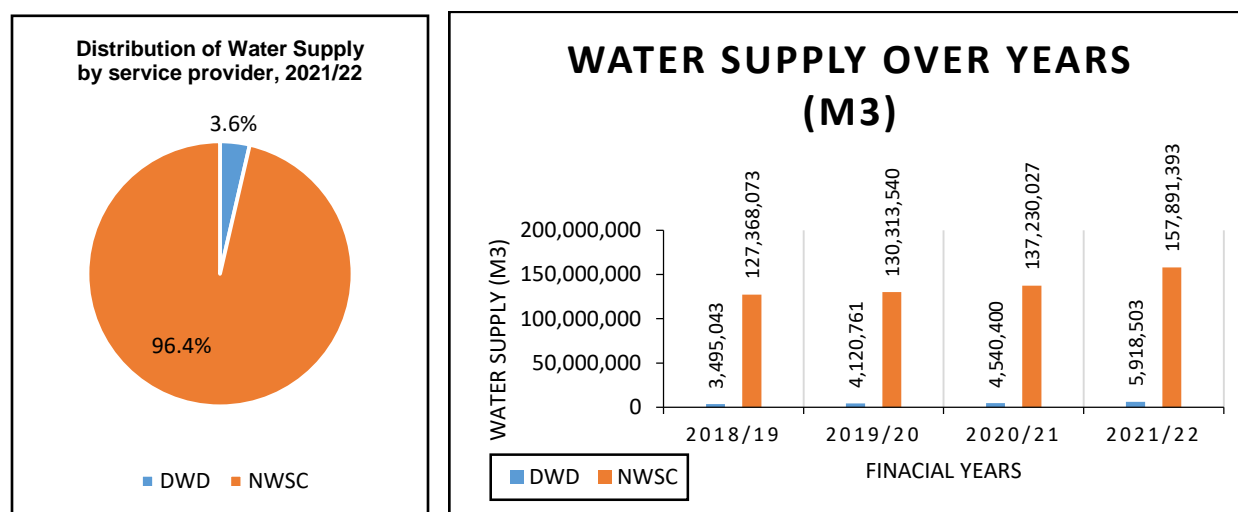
Distribution of Water Supply by service provider, 2021/22

3.6%

96.4%

DWD NWSC

WATER SUPPLY OVER YEARS (M3)

WATER SUPPLY (M3)

200,000,000
150,000,000
100,000,000
50,000,000
0

3,495,043
127,368,073
4,120,761
130,313,540
4,540,400
137,230,027
5,918,503
157,891,393

2018/19 2019/20 2020/21 2021/22

FINACIAL YEARS

DWD NWSC